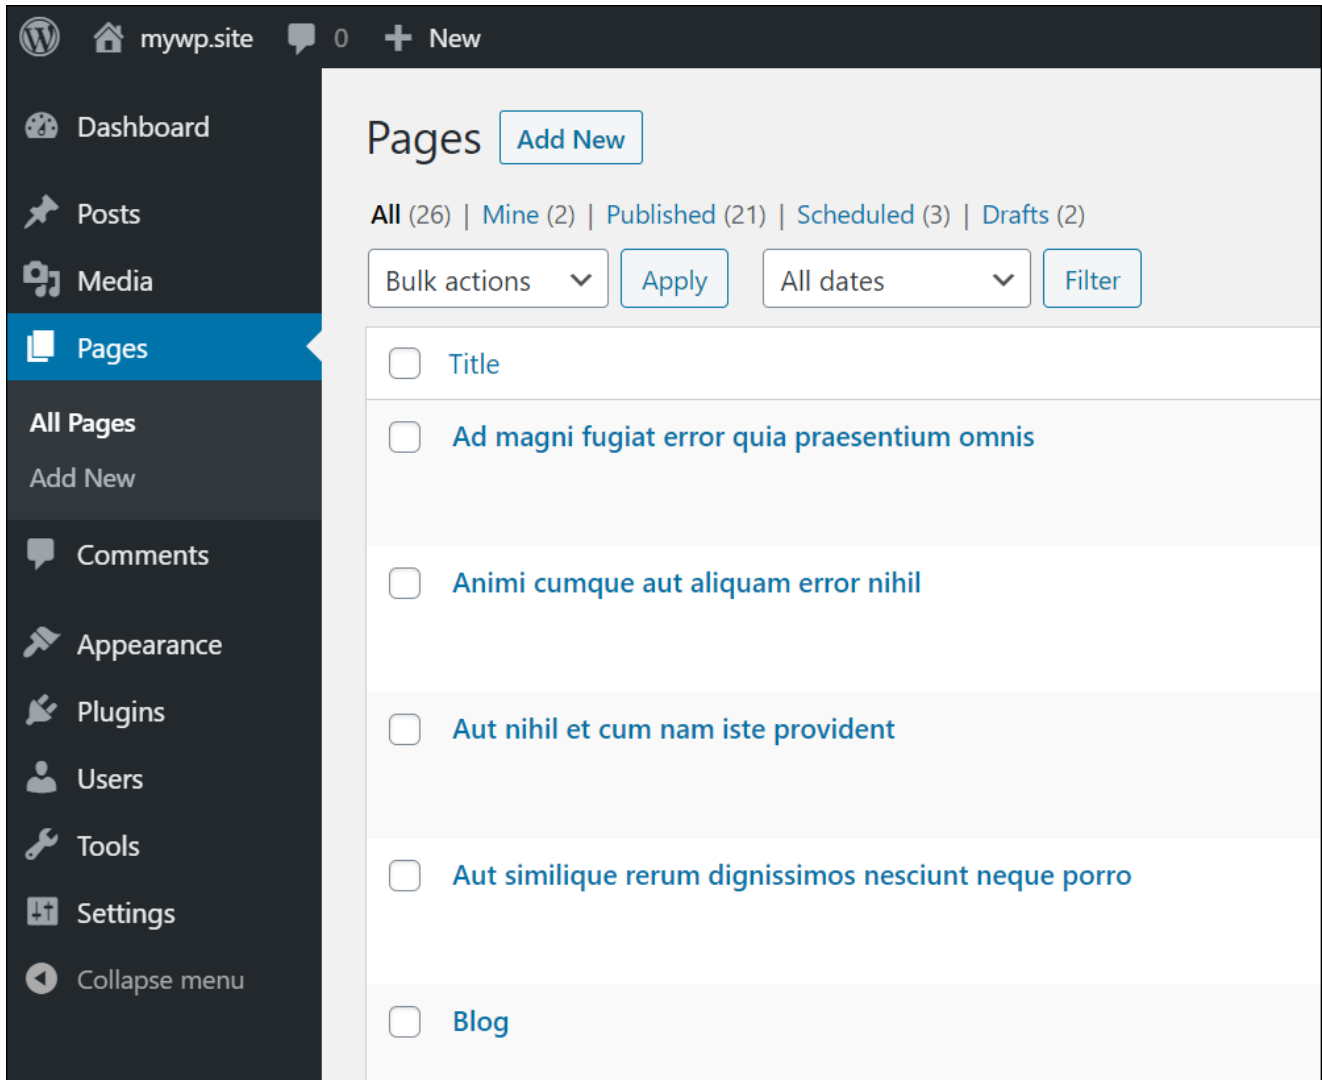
mywp.site 0 New

Dashboard
Posts
Media
Pages
All Pages
Add New
Comments
Appearance
Plugins
Users
Tools
Settings
Collapse menu

Pages Add New

All (26) | Mine (2) | Published (21) | Scheduled (3) | Drafts (2)

Bulk actions Apply All dates Filter

Title

Ad magni fugiat error quia praesentium omnis

Animi cumque aut aliquam error nihil

Aut nihil et cum nam iste provident

Aut similique rerum dignissimos nesciunt neque porro

Blog